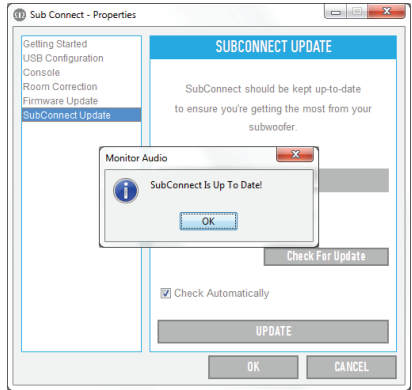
Sub Connect - Properties

Getting Started
USB Configuration
Console
Room Correction
Firmware Update
SubConnect Update

SUBCONNECT UPDATE

SubConnect should be kept up-to-date to ensure you're getting the most from your subwoofer.

Monitor Audio

SubConnect Is Up To Date!

OK

Check For Update

Check Automatically

UPDATE

OK

CANCEL